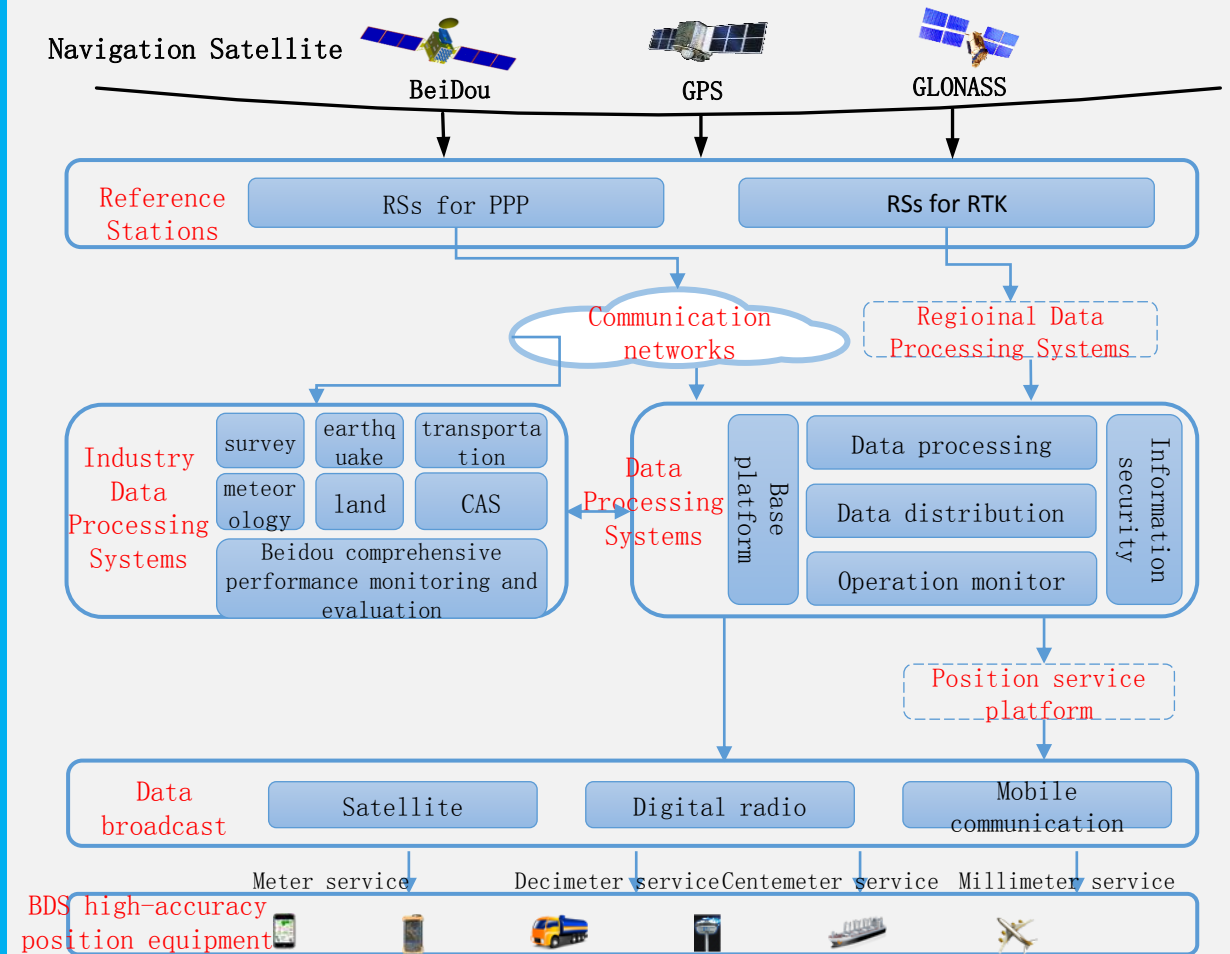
Navigation Satellite

BeiDou

GPS

GLONASS

Reference Stations

RSs for PPP

RSs for RTK

Communication networks

Regioinal Data Processing Systems

Industry Data Processing Systems

survey

earthquake

transportation

meteorology

land

CAS

Beidou comprehensive performance monitoring and evaluation

Data Processing Systems

Base platform

Data processing

Data distribution

Operation monitor

Information security

Position service platform

Data broadcast

Satellite

Digital radio

Mobile communication

Meter service

Decimeter service

Centemeter service

Millimeter service

BDS high-accuracy position equipment